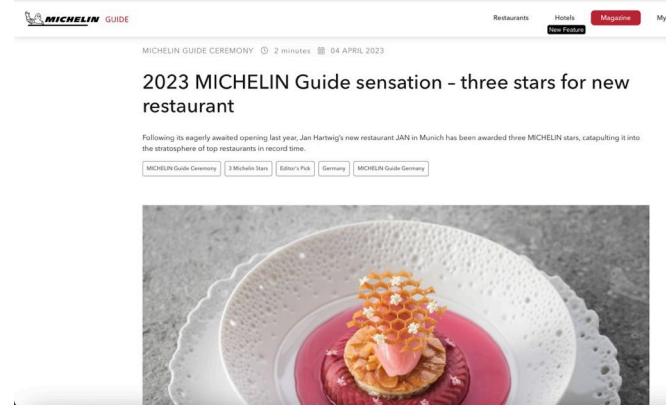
MICHELIN GUIDE

Restaurants Hotels New Feature Magazine My

MICHELIN GUIDE CEREMONY 2 minutes 04 APRIL 2023

2023 MICHELIN Guide sensation – three stars for new restaurant

Following its eagerly awaited opening last year, Jan Hartwig's new restaurant JAN in Munich has been awarded three MICHELIN stars, catapulting it into the stratosphere of top restaurants in record time.

MICHELIN Guide Ceremony | 3 Michelin Stars | Editor's Pick | Germany | MICHELIN Guide Germany